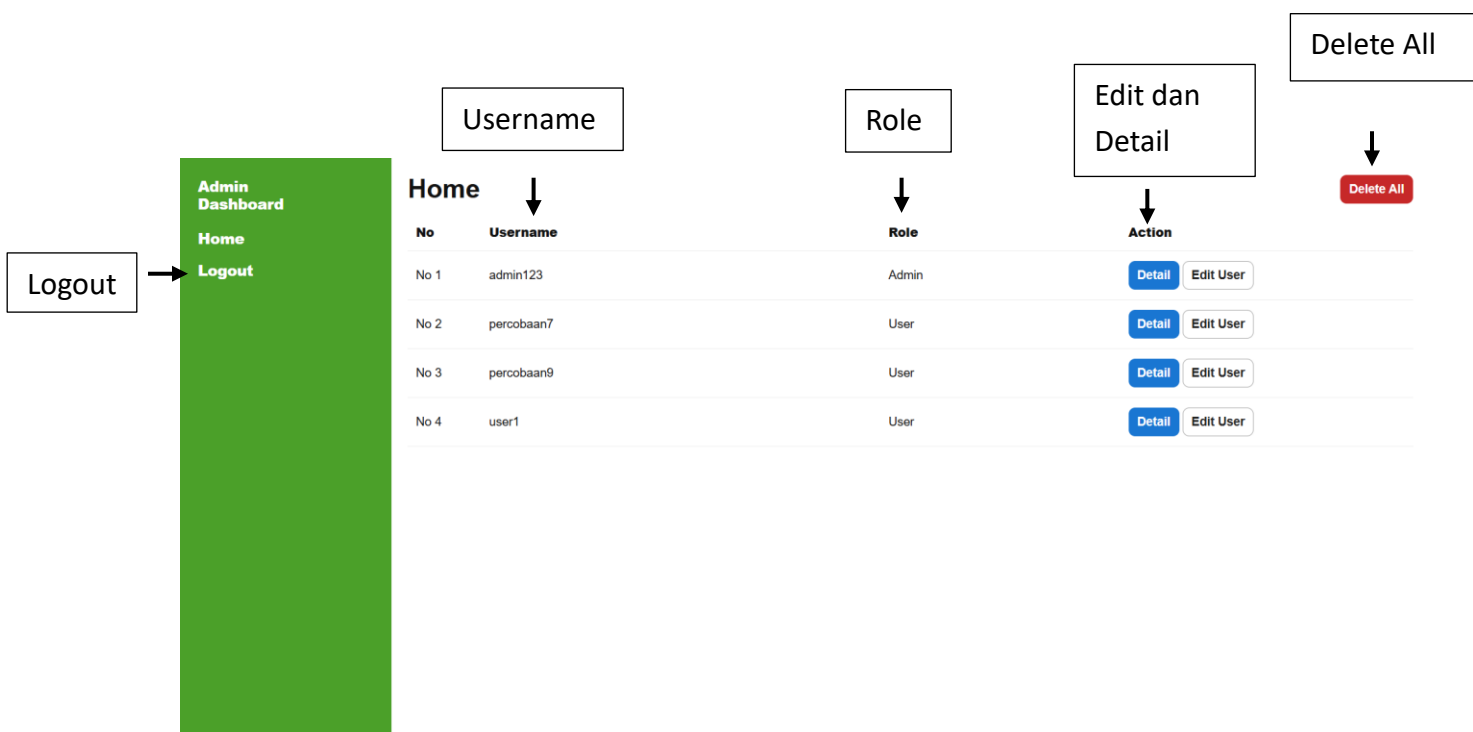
Delete All

Username

Role

Edit dan Detail

Logout

Admin Dashboard
Home
Logout

Home

Delete All

| No | Username | Role | Action |
|---|---|---|---|
| No 1 | admin123 | Admin | Detail Edit User |
| No 2 | percobaan7 | User | Detail Edit User |
| No 3 | percobaan9 | User | Detail Edit User |
| No 4 | user1 | User | Detail Edit User |